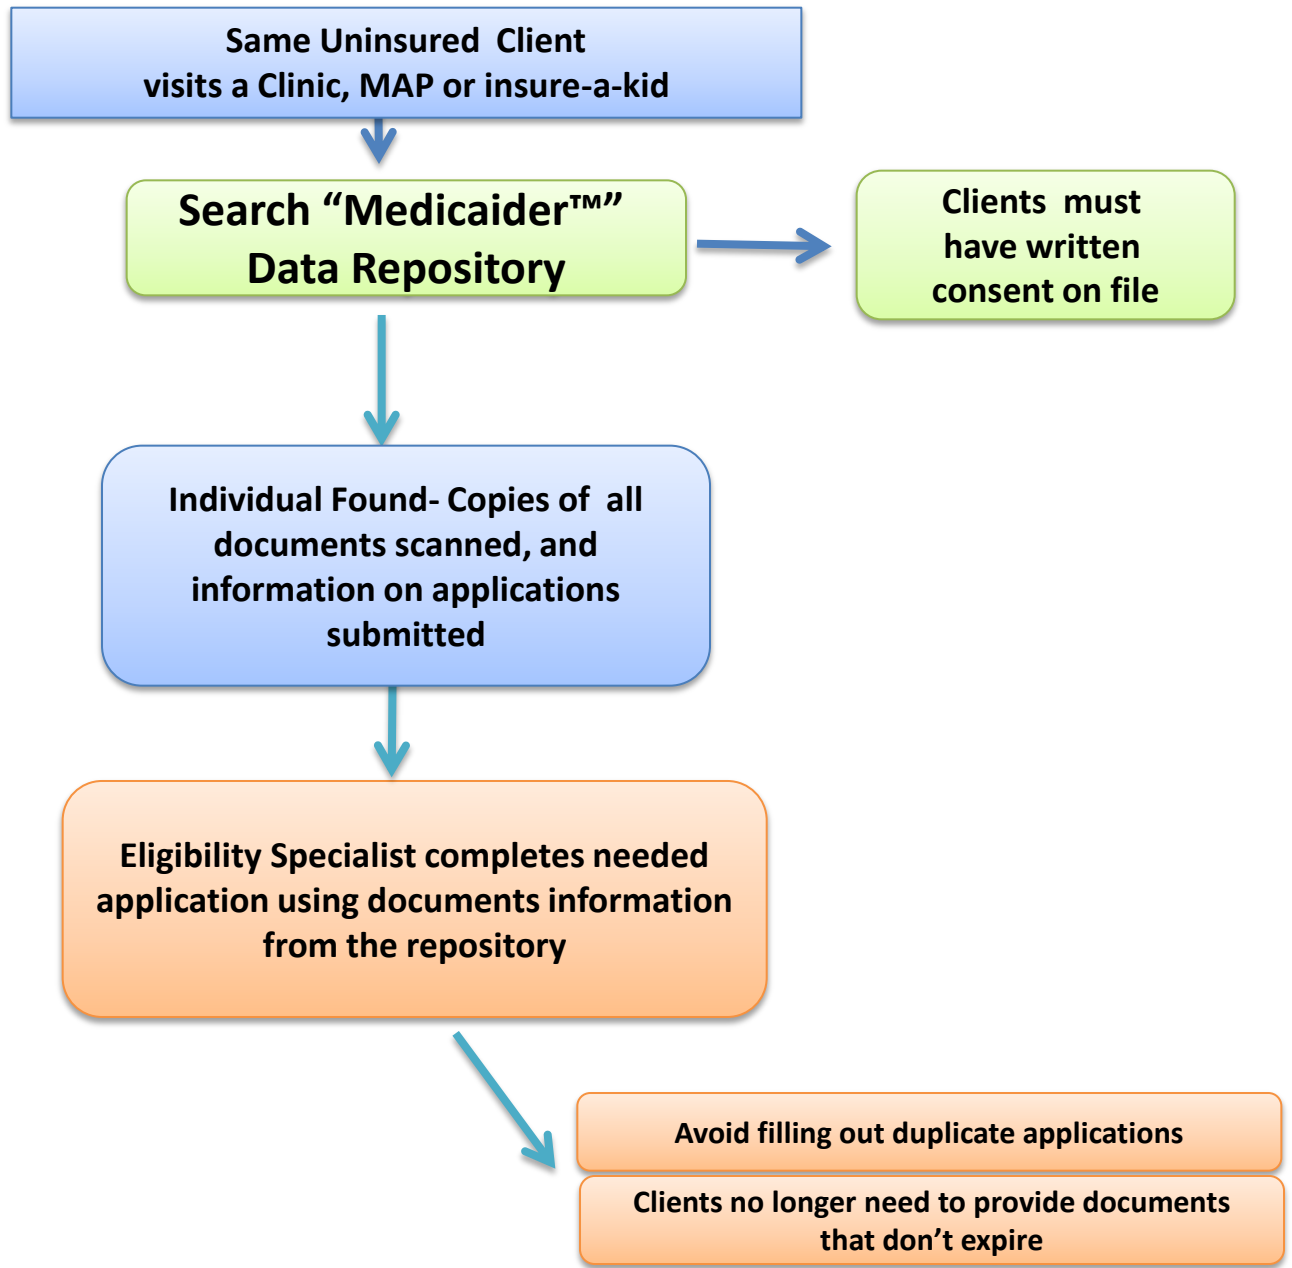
Same Uninsured Client visits a Clinic, MAP or insure-a-kid

Search “Medicaider™” Data Repository

Clients must have written consent on file

Individual Found- Copies of all documents scanned, and information on applications submitted

Eligibility Specialist completes needed application using documents information from the repository

Avoid filling out duplicate applications

Clients no longer need to provide documents that don’t expire